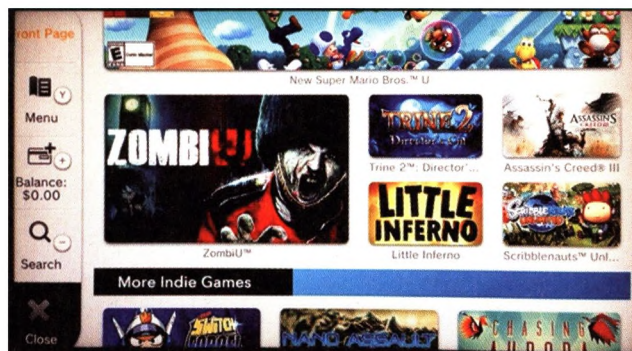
ront Page

E

New Super Mario Bros.™ U

Menu

Y

Balance: $0.00

Search

Close

ZOMBIU

ZombiU™

TRINE 2 Director's Cut

Trine 2™: Director'...

ASSASSIN'S CREED III

Assassin's Creed® III

LITTLE INFERNO

Little Inferno

Scribblenauts™ Unl...

More Indie Games

NANO ASSAULT

CHASING AURORA